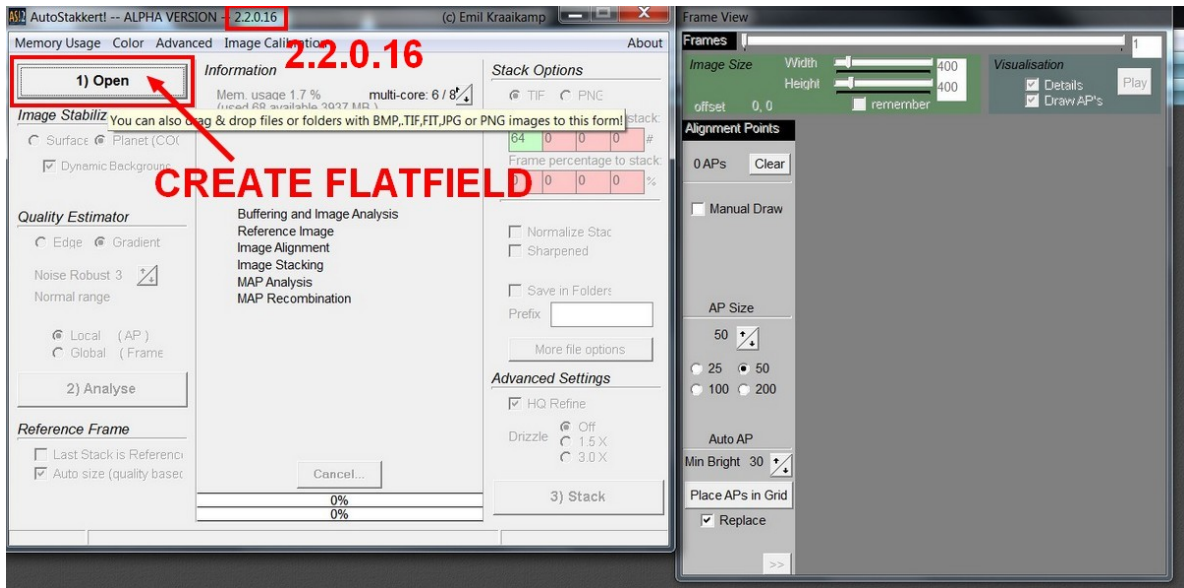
AutoStakkert! -- ALPHA VERSION - 2.2.0.16 (c) Emil Kraaikamp

Memory Usage Color Advanced Image Calibration About

2.2.0.16

1) Open

Information

Mem. usage 1.7 % (used 68 available 3937 MB) multi-core: 6 / 8

Stack Options

TIF PNG

Image Stabiliz

You can also drag & drop files or folders with BMP,.TIF,FIT,JPG or PNG images to this form!

stack:

Surface Planet (COG)

Dynamic Background

64 0 0 0 #

Frame percentage to stack:

0 0 0 %

CREATE FLATFIELD

Quality Estimator

Edge Gradient

Noise Robust 3

Normal range

Local (AP)

Global (Frame

2) Analyse

Reference Frame

Last Stack is Reference

Auto size (quality based

Buffering and Image Analysis
Reference Image
Image Alignment
Image Stacking
MAP Analysis
MAP Recombination

Cancel...

0%
0%

Normalize Stack

Sharpened

Save in Folders

Prefix

More file options

Advanced Settings

HQ Refine

Drizzle Off 1.5 X 3.0 X

3) Stack

Frame View

Frames 1

Image Size Width 400 Height 400

offset 0, 0

remember

Visualisation

Details

Draw AP's

Play

Alignment Points

0 APs Clear

Manual Draw

AP Size

50

25 50

100 200

Auto AP

Min Bright 30

Place APs in Grid

Replace

>>